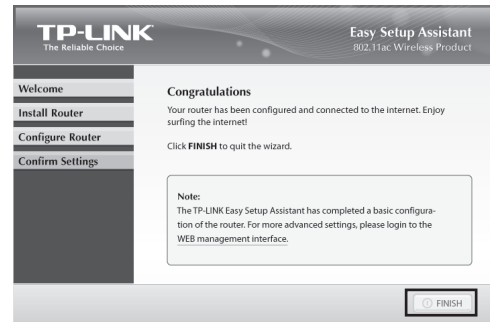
TP-LINK
The Reliable Choice

Easy Setup Assistant
802.11ac Wireless Product

Welcome
Install Router
Configure Router
Confirm Settings

Congratulations
Your router has been configured and connected to the internet. Enjoy surfing the internet!

Click **FINISH** to quit the wizard.

Note:
The TP-LINK Easy Setup Assistant has completed a basic configuration of the router. For more advanced settings, please login to the WEB management interface.

FINISH